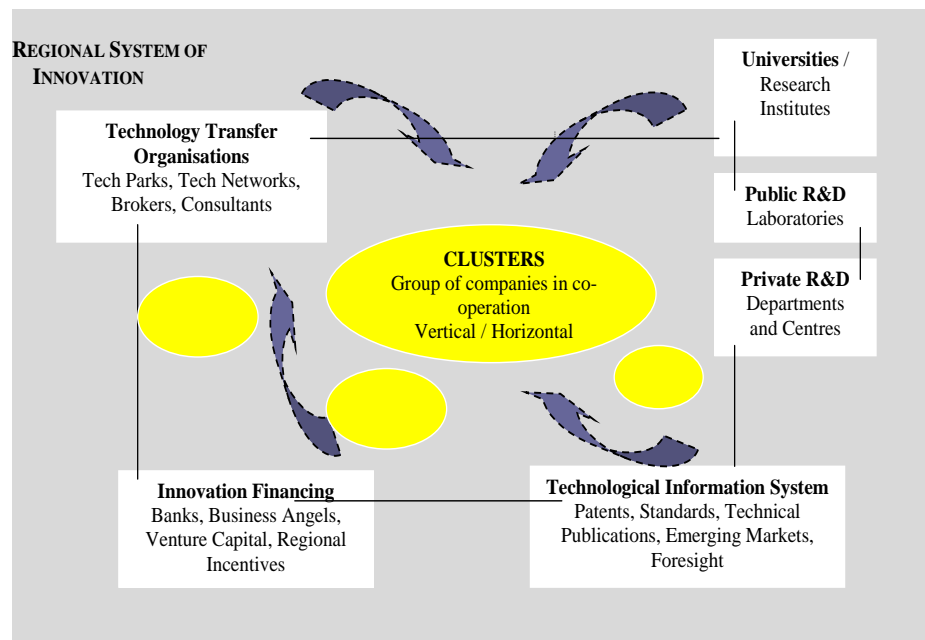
REGIONAL SYSTEM OF INNOVATION

Universities / Research Institutes

Technology Transfer Organisations
Tech Parks, Tech Networks, Brokers, Consultants

Public R&D Laboratories

CLUSTERS
Group of companies in co-operation
Vertical / Horizontal

Private R&D Departments and Centres

Innovation Financing
Banks, Business Angels, Venture Capital, Regional Incentives

Technological Information System
Patents, Standards, Technical Publications, Emerging Markets, Foresight